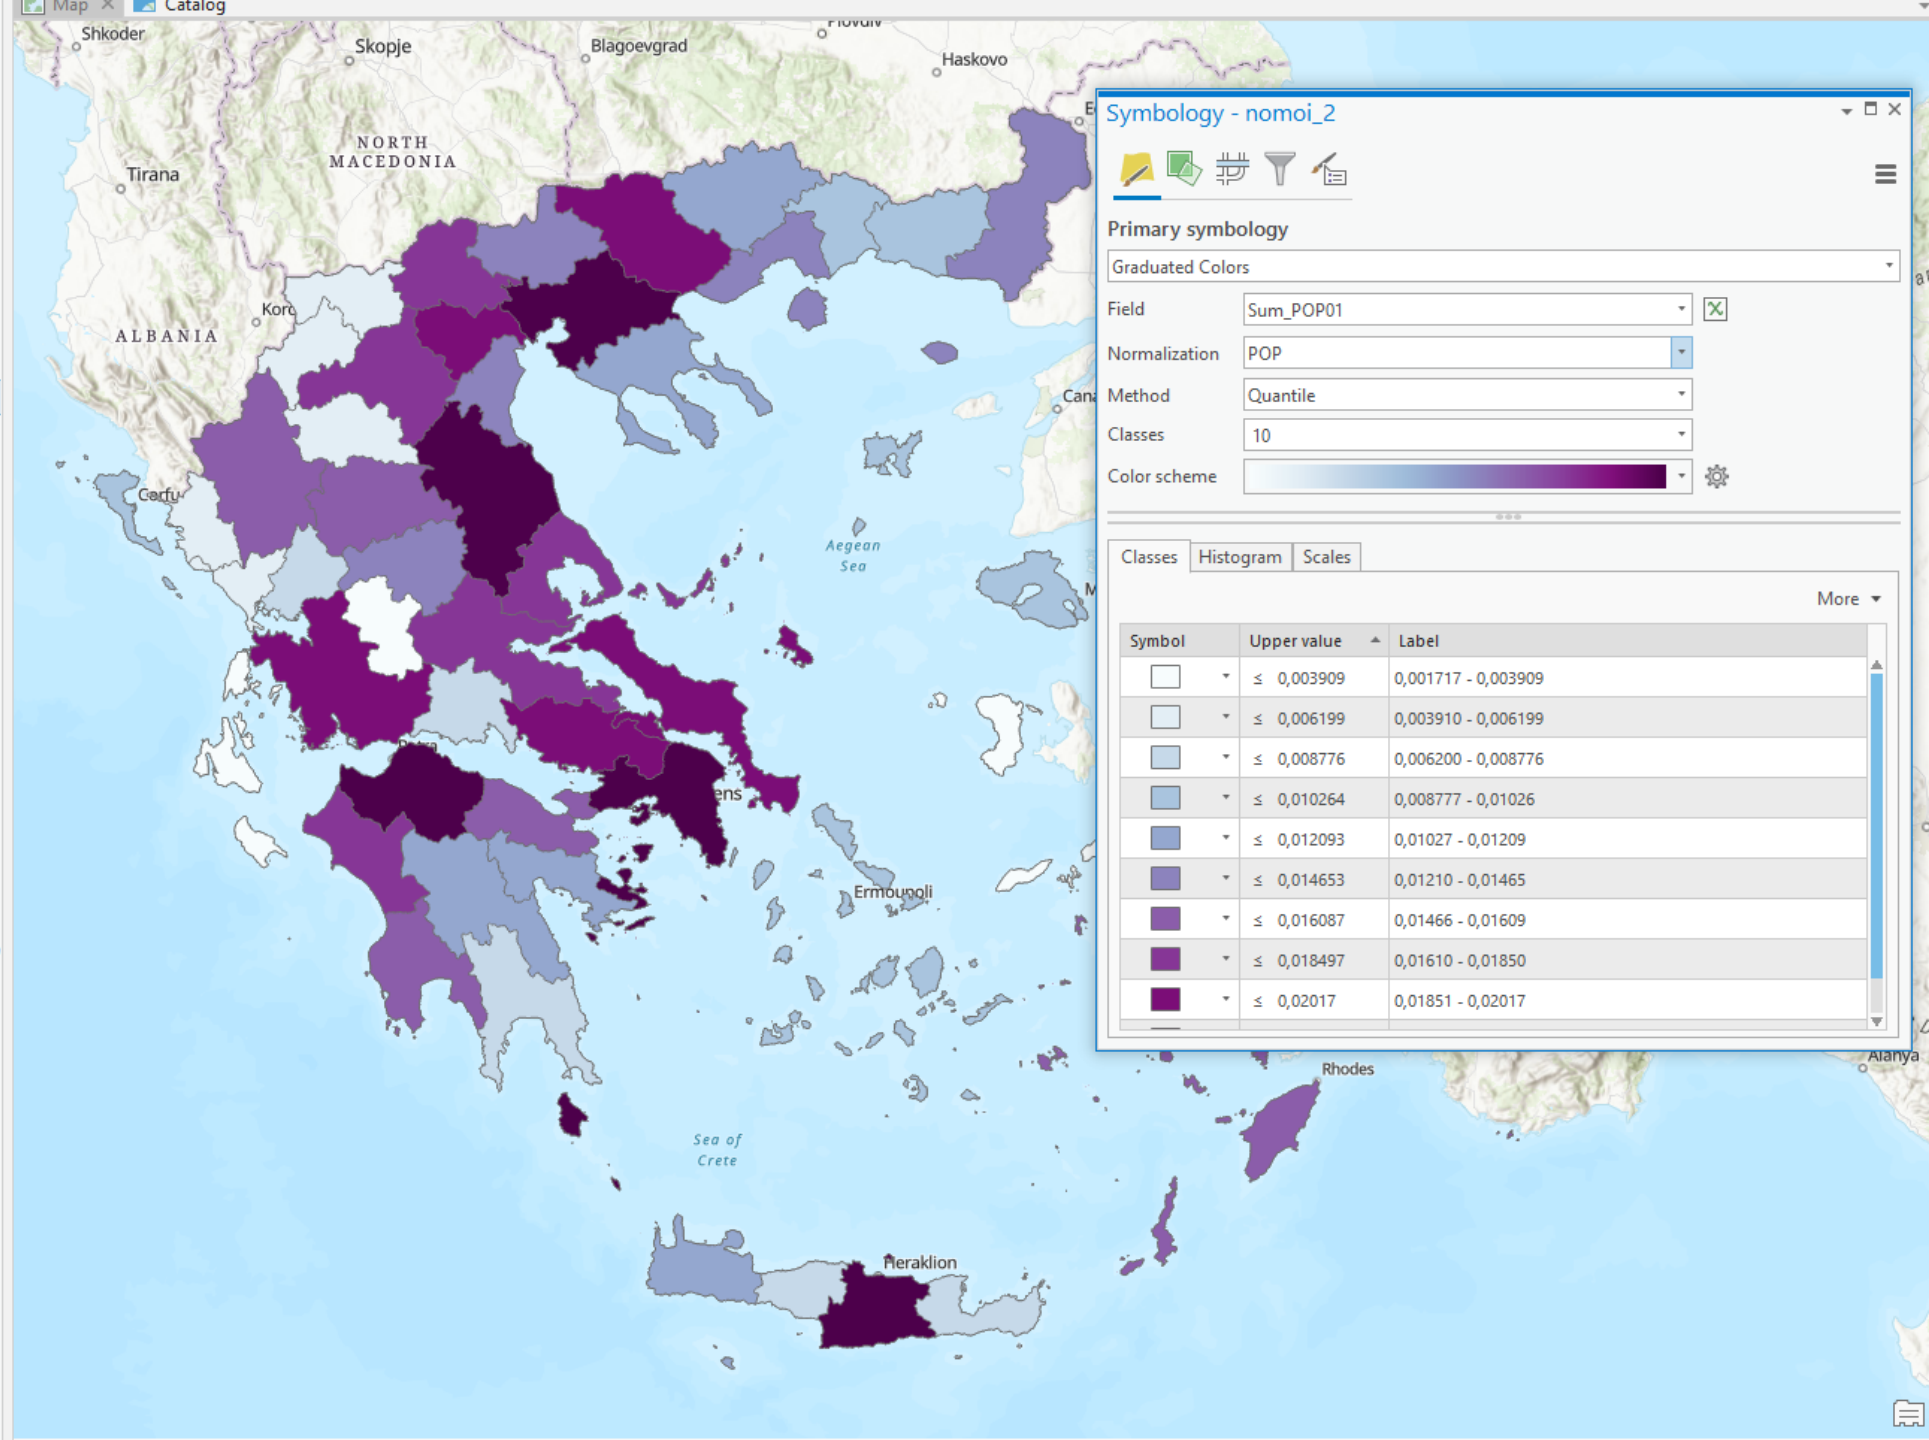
Map × Catalog

Shkoder
Skopje
Blagoevgrad
Plovdiv
Haskovo
NORTH MACEDONIA
Tirana
ALBANIA
Korç
Corfu
Aegean Sea
Cana
Ermoupoli
Sea of Crete
Heraklion
Rhodes
Alanya
ens

Symbology - nomoi_2

Primary symbology
Graduated Colors
Field Sum_POP01
Normalization POP
Method Quantile
Classes 10
Color scheme

Classes Histogram Scales

More

| Symbol | Upper value | Label |
|---|---|---|
| | ≤ 0,003909 | 0,001717 - 0,003909 |
| | ≤ 0,006199 | 0,003910 - 0,006199 |
| | ≤ 0,008776 | 0,006200 - 0,008776 |
| | ≤ 0,010264 | 0,008777 - 0,01026 |
| | ≤ 0,012093 | 0,01027 - 0,01209 |
| | ≤ 0,014653 | 0,01210 - 0,01465 |
| | ≤ 0,016087 | 0,01466 - 0,01609 |
| | ≤ 0,018497 | 0,01610 - 0,01850 |
| | ≤ 0,02017 | 0,01851 - 0,02017 |